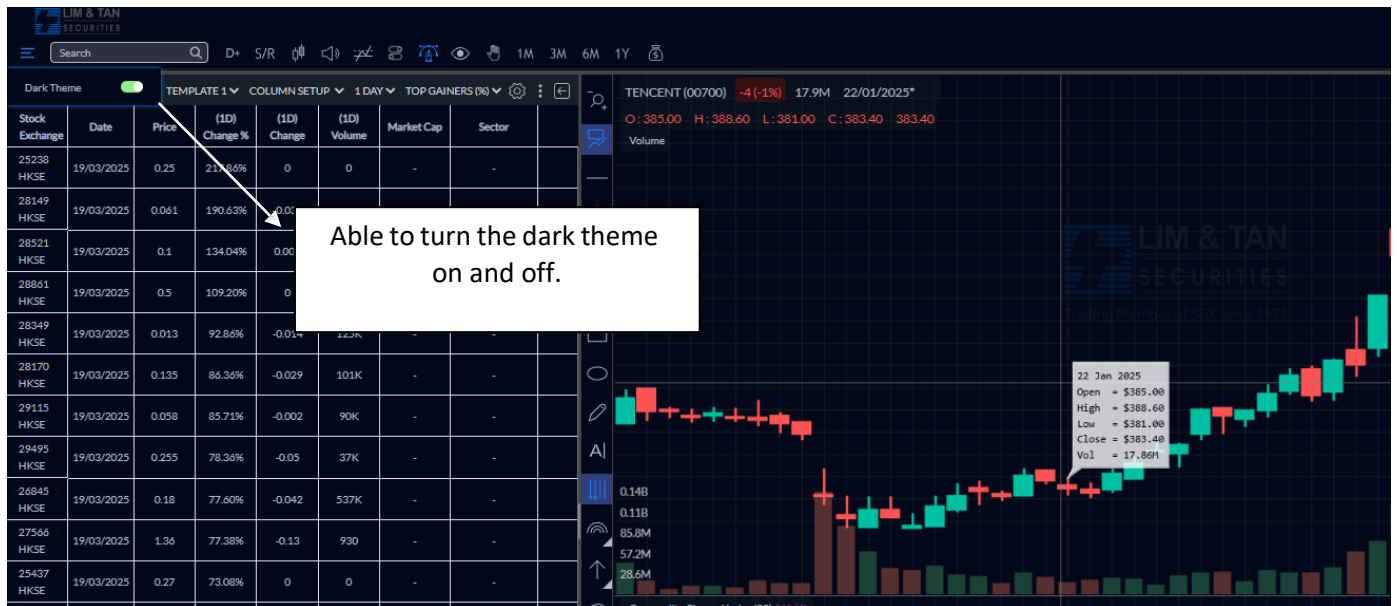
LIM & TAN SECURITIES

Search D+ S/R 1M 3M 6M 1Y

Dark Theme

TEMPLATE 1 COLUMN SETUP 1 DAY TOP GAINERS (%)

| Stock Exchange | Date | Price | (1D) Change % | (1D) Change | (1D) Volume | Market Cap | Sector |
|---|---|---|---|---|---|---|---|
| 25238 HKSE | 19/03/2025 | 0.25 | 21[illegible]86% | 0 | 0 | - | - |
| 28149 HKSE | 19/03/2025 | 0.061 | 190.63% | -0.0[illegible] | | | |
| 28521 HKSE | 19/03/2025 | 0.1 | 134.04% | 0.0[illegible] | | | |
| 28861 HKSE | 19/03/2025 | 0.5 | 109.20% | 0 | | | |
| 28349 HKSE | 19/03/2025 | 0.013 | 92.86% | -0.014 | 125K | - | - |
| 28170 HKSE | 19/03/2025 | 0.135 | 86.36% | -0.029 | 101K | - | - |
| 29115 HKSE | 19/03/2025 | 0.058 | 85.71% | -0.002 | 90K | - | - |
| 29495 HKSE | 19/03/2025 | 0.255 | 78.36% | -0.05 | 37K | - | - |
| 26845 HKSE | 19/03/2025 | 0.18 | 77.60% | -0.042 | 537K | - | - |
| 27566 HKSE | 19/03/2025 | 1.36 | 77.38% | -0.13 | 930 | - | - |
| 25437 HKSE | 19/03/2025 | 0.27 | 73.08% | 0 | 0 | - | - |

Able to turn the dark theme on and off.

TENCENT (00700) -4 (-1%) 17.9M 22/01/2025*
O: 385.00 H: 388.60 L: 381.00 C: 383.40 383.40
Volume

LIM & TAN SECURITIES
Trading Member of SGX since 1973

22 Jan 2025
Open = $385.00
High = $388.60
Low = $381.00
Close = $383.40
Vol = 17.86M

0.14B
0.11B
85.8M
57.2M
28.6M